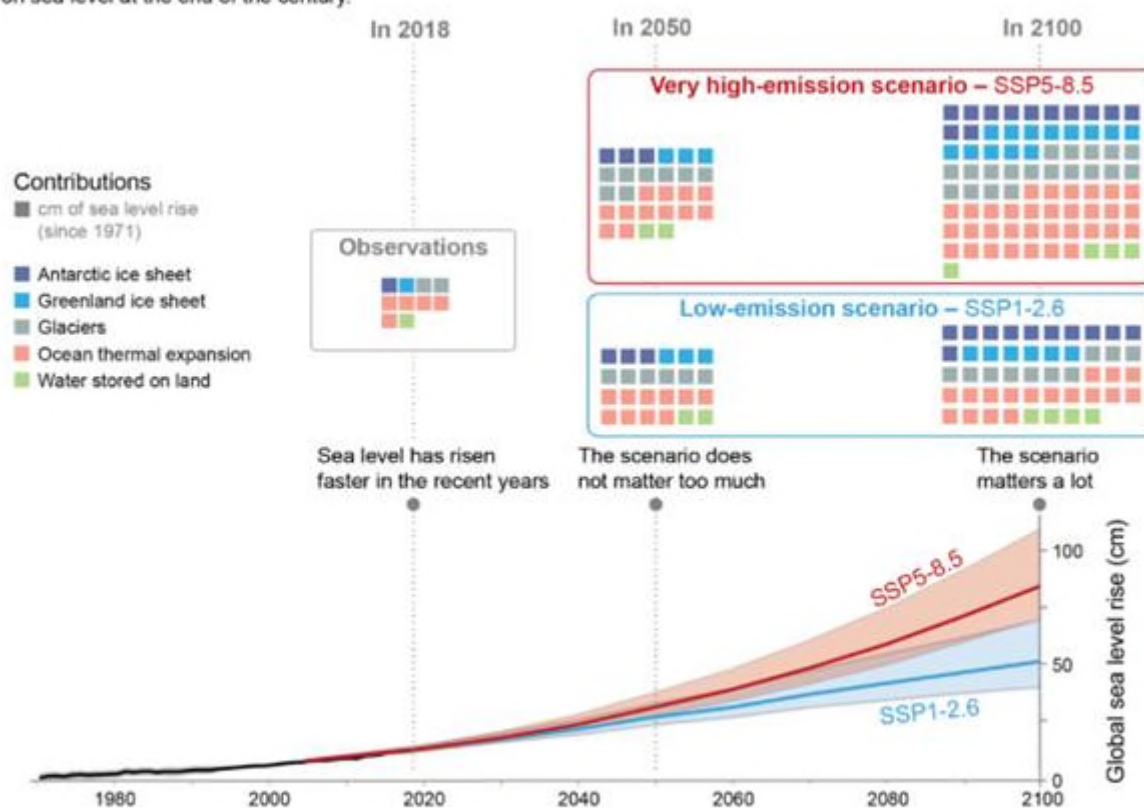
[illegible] sea level at the end of the century.

In 2018

In 2050

In 2100

Very high-emission scenario – SSP5-8.5

Contributions
cm of sea level rise (since 1971)

Antarctic ice sheet
Greenland ice sheet
Glaciers
Ocean thermal expansion
Water stored on land

Observations

Low-emission scenario – SSP1-2.6

Sea level has risen faster in the recent years

The scenario does not matter too much

The scenario matters a lot

SSP5-8.5

SSP1-2.6

Global sea level rise (cm)

100

50

0

1980

2000

2020

2040

2060

2080

2100